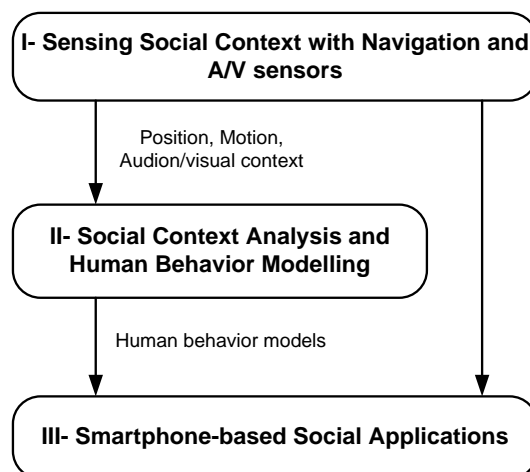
I- Sensing Social Context with Navigation and A/V sensors

Position, Motion, Audion/visual context

II- Social Context Analysis and Human Behavior Modelling

Human behavior models

III- Smartphone-based Social Applications